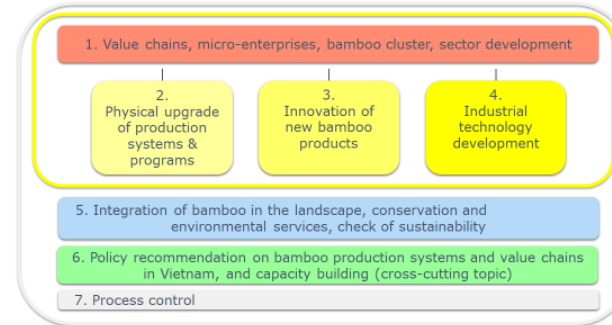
1. Value chains, micro-enterprises, bamboo cluster, sector development

2. Physical upgrade of production systems & programs

3. Innovation of new bamboo products

4. Industrial technology development

5. Integration of bamboo in the landscape, conservation and environmental services, check of sustainability

6. Policy recommendation on bamboo production systems and value chains in Vietnam, and capacity building (cross-cutting topic)

7. Process control